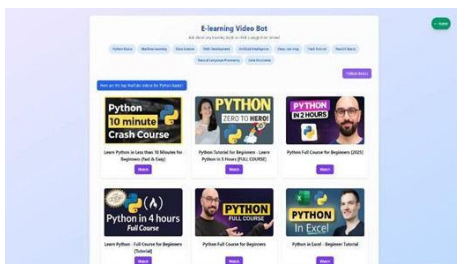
E-learning Video Bot

Ask about any learning topic or click a topic chip to get started!

Python Basics

Machine Learning

Data Science

Web Development

Artificial Intelligence

Deep Learning

Tech Tutorial

React JS Basics

Natural Language Processing

Data Structures

Python Basics

Here are the top YouTube videos for 'Python basics':

Python 10 minute Crash Course

Learn Python in Less than 10 Minutes for Beginners (Fast & Easy)

Watch

PYTHON ZERO TO HERO!

Python Tutorial for Beginners - Learn Python in 5 Hours [FULL COURSE]

Watch

PYTHON IN 2 HOURS

Python Full Course for Beginners [2025]

Watch

Python in 4 hours Full Course

Learn Python - Full Course for Beginners [Tutorial]

Watch

PYTHON FULL COURSE

Python Full Course for Beginners

Watch

PYTHON in Excel

Python in Excel - Beginner Tutorial

Watch

Button